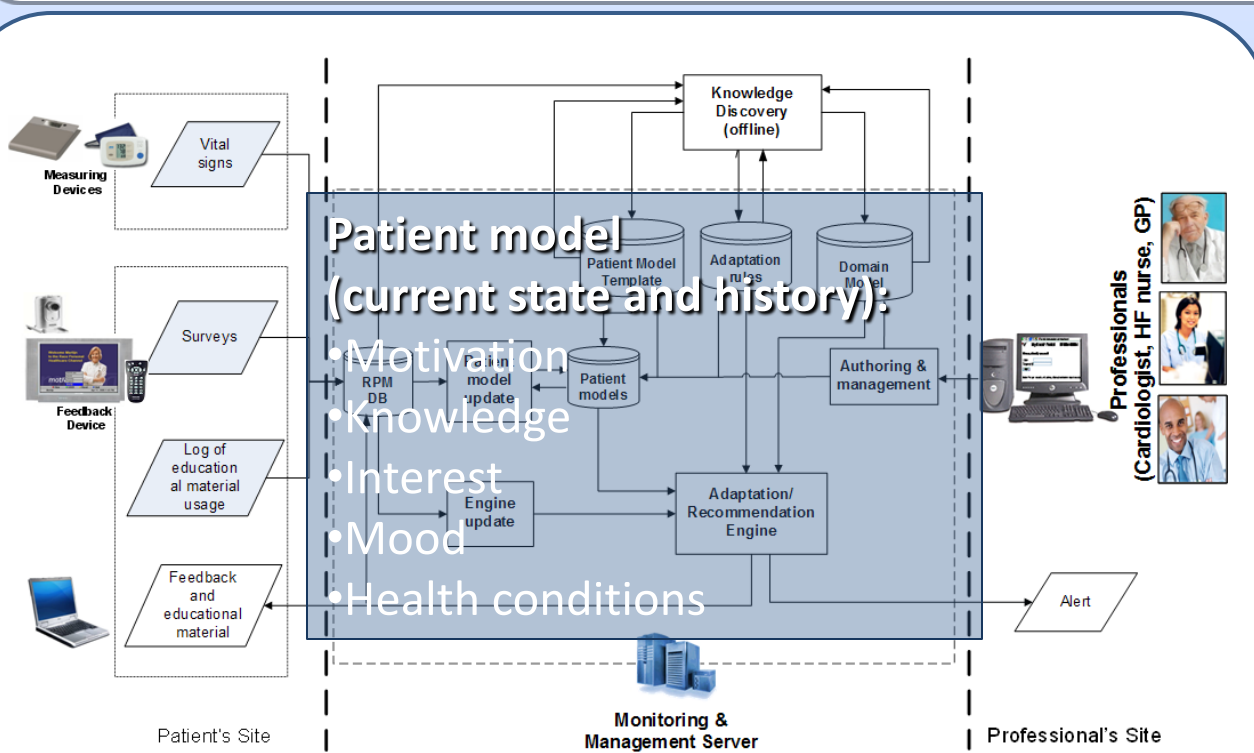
Measuring Devices

Vital signs

Knowledge Discovery (offline)

Patient model (current state and history):

•Motivation

•Knowledge

•Interest

•Mood

•Health conditions

Patient Model Template

Adaptation rules

Domain Model

Surveys

Feedback Device

RPM DB

Patient model update

Patient models

Authoring & management

Log of educational material usage

Engine update

Adaptation/ Recommendation Engine

Professionals (Cardiologist, HF nurse, GP)

Feedback and educational material

Alert

Patient's Site

Monitoring & Management Server

Professional's Site